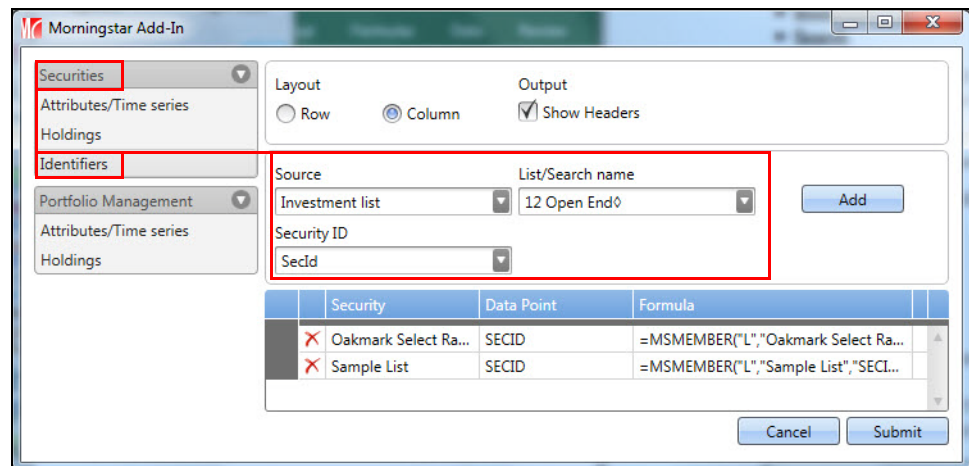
Morningstar Add-In

Securities
Attributes/Time series
Holdings
Identifiers

Portfolio Management
Attributes/Time series
Holdings

Layout
Row
Column

Output
Show Headers

Source
Investment list

List/Search name
12 Open End◊

Add

Security ID
SecId

| | Security | Data Point | Formula |
|---|---|---|---|
| ✕ | Oakmark Select Ra... | SECID | =MSMEMBER("L","Oakmark Select Ra... |
| ✕ | Sample List | SECID | =MSMEMBER("L","Sample List","SECI... |

Cancel
Submit